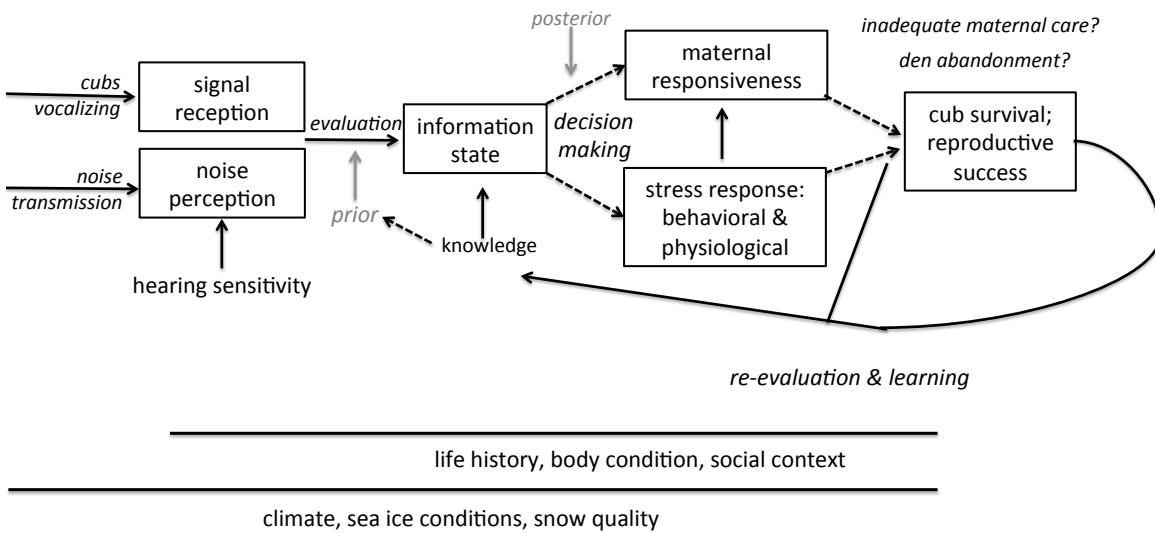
posterior

inadequate maternal care?

den abandonment?

cubs vocalizing

signal reception

maternal responsiveness

evaluation

information state

decision making

cub survival; reproductive success

noise transmission

noise perception

stress response: behavioral & physiological

prior

knowledge

hearing sensitivity

re-evaluation & learning

life history, body condition, social context

climate, sea ice conditions, snow quality